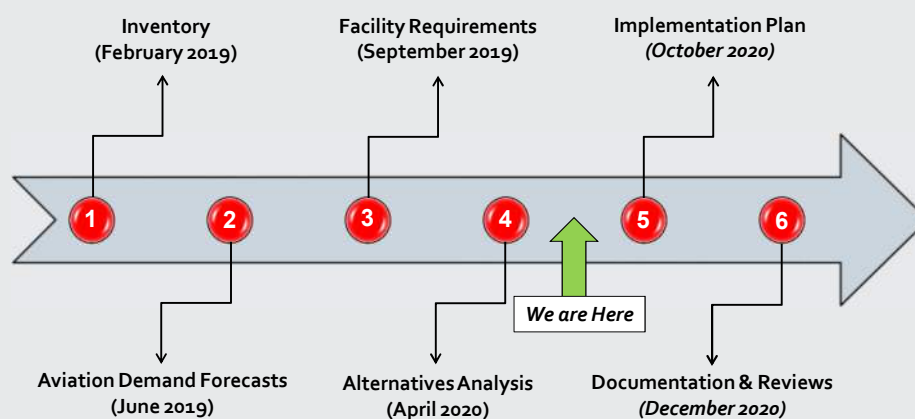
Inventory
(February 2019)

Facility Requirements
(September 2019)

Implementation Plan
*(October 2020)*

1

2

3

4

5

6

We are Here

Aviation Demand Forecasts
(June 2019)

Alternatives Analysis
(April 2020)

Documentation & Reviews
*(December 2020)*